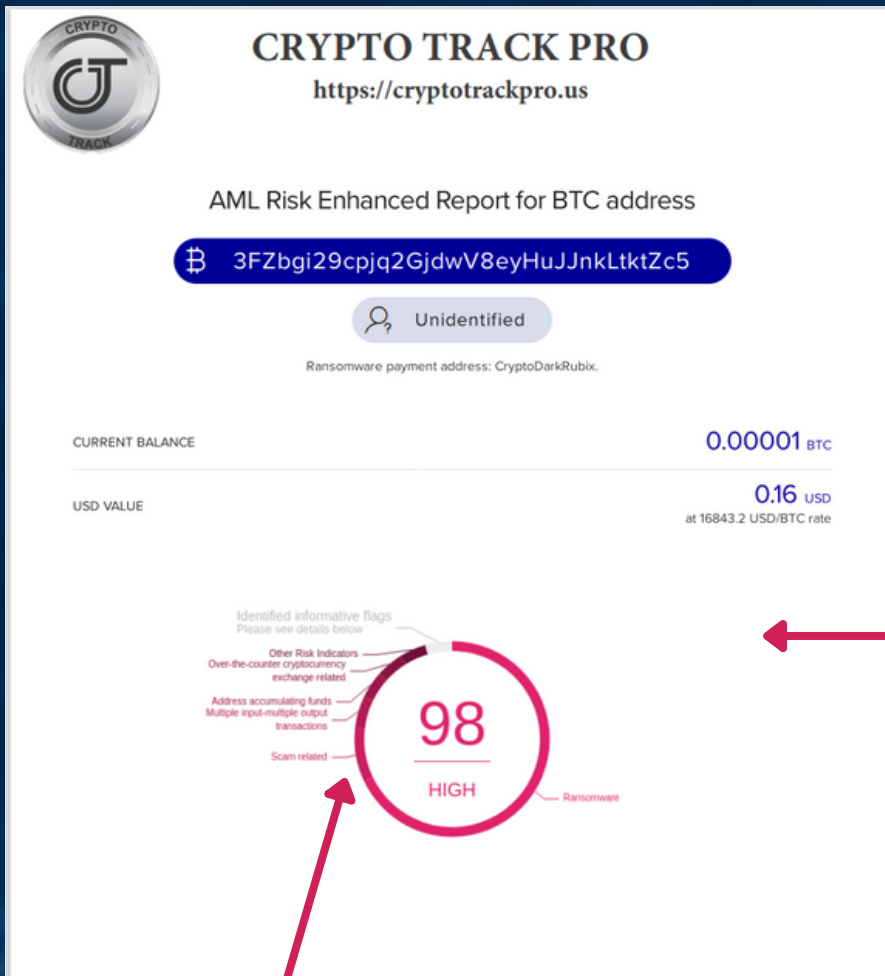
CRYPTO
TRACK

CRYPTO TRACK PRO
https://cryptotrackpro.us

AML Risk Enhanced Report for BTC address

3FZbgi29cpjq2GjdwV8eyHuJJnkLtktZc5

Unidentified

Ransomware payment address: CryptoDarkRubix.

CURRENT BALANCE

0.00001 BTC

USD VALUE

0.16 USD
at 16843.2 USD/BTC rate

Identified informative flags
Please see details below

Other Risk Indicators
Over-the-counter cryptocurrency exchange related
Address accumulating funds
Multiple input-multiple output transactions
Scam related

98
HIGH

Ransomware